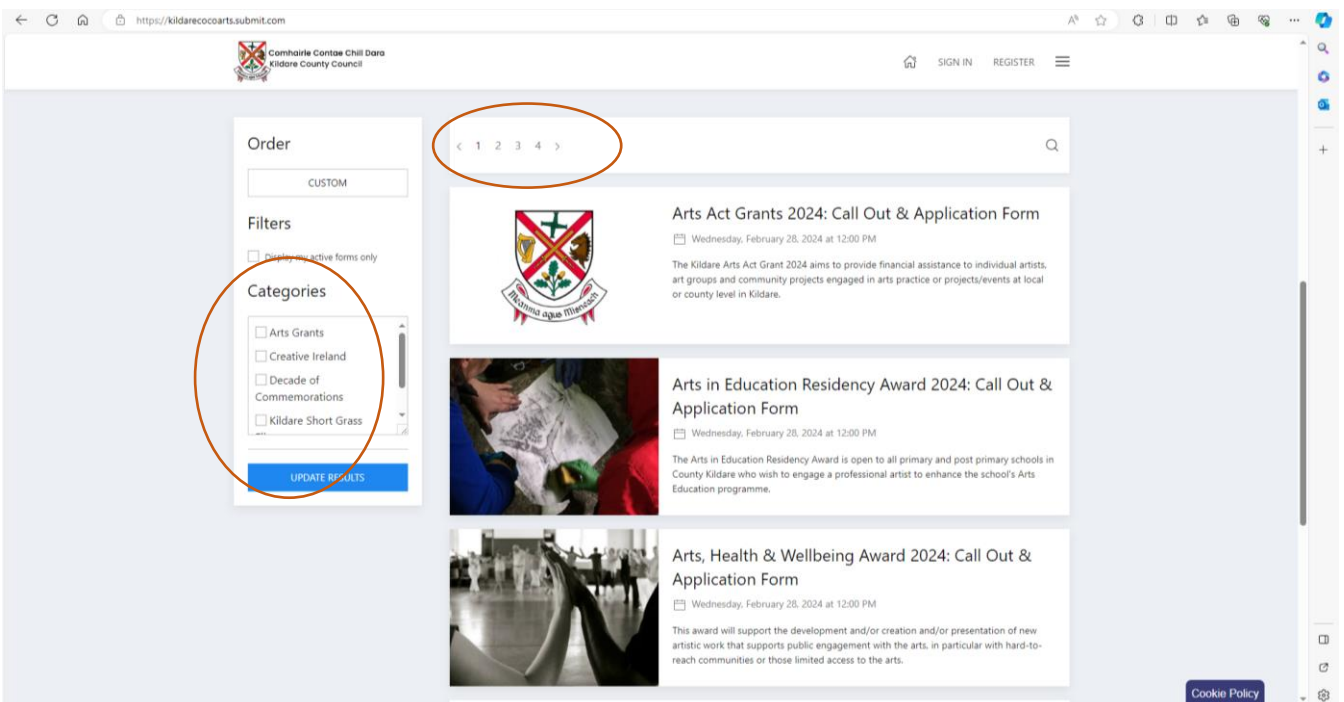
https://kildarecocoarts.submit.com

Comhairle Contae Chill Dara
Kildare County Council

SIGN IN REGISTER

Order

CUSTOM

Filters

Display my active forms only

Categories

Arts Grants
Creative Ireland
Decade of Commemorations
Kildare Short Grass

UPDATE RESULTS

‹ 1 2 3 4 ›

Arts Act Grants 2024: Call Out & Application Form

Wednesday, February 28, 2024 at 12:00 PM

The Kildare Arts Act Grant 2024 aims to provide financial assistance to individual artists, art groups and community projects engaged in arts practice or projects/events at local or county level in Kildare.

Arts in Education Residency Award 2024: Call Out & Application Form

Wednesday, February 28, 2024 at 12:00 PM

The Arts in Education Residency Award is open to all primary and post primary schools in County Kildare who wish to engage a professional artist to enhance the school's Arts Education programme.

Arts, Health & Wellbeing Award 2024: Call Out & Application Form

Wednesday, February 28, 2024 at 12:00 PM

This award will support the development and/or creation and/or presentation of new artistic work that supports public engagement with the arts, in particular with hard-to-reach communities or those limited access to the arts.

Cookie Policy